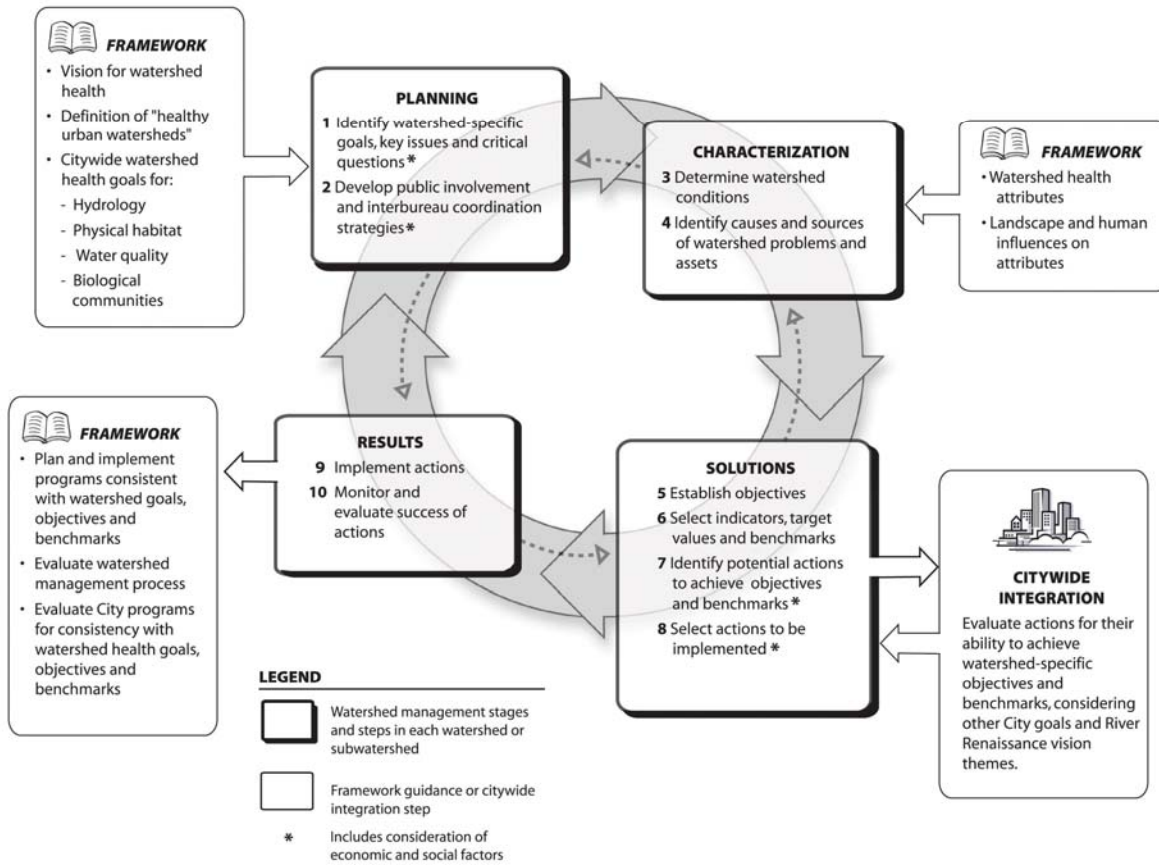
FRAMEWORK
- Vision for watershed health
- Definition of "healthy urban watersheds"
- Citywide watershed health goals for:
  - Hydrology
  - Physical habitat
  - Water quality
  - Biological communities

PLANNING
1 Identify watershed-specific goals, key issues and critical questions *
2 Develop public involvement and interbureau coordination strategies *

CHARACTERIZATION
3 Determine watershed conditions
4 Identify causes and sources of watershed problems and assets

FRAMEWORK
- Watershed health attributes
- Landscape and human influences on attributes

FRAMEWORK
- Plan and implement programs consistent with watershed goals, objectives and benchmarks
- Evaluate watershed management process
- Evaluate City programs for consistency with watershed health goals, objectives and benchmarks

RESULTS
9 Implement actions
10 Monitor and evaluate success of actions

SOLUTIONS
5 Establish objectives
6 Select indicators, target values and benchmarks
7 Identify potential actions to achieve objectives and benchmarks *
8 Select actions to be implemented *

CITYWIDE INTEGRATION
Evaluate actions for their ability to achieve watershed-specific objectives and benchmarks, considering other City goals and River Renaissance vision themes.

LEGEND
Watershed management stages and steps in each watershed or subwatershed
Framework guidance or citywide integration step
* Includes consideration of economic and social factors